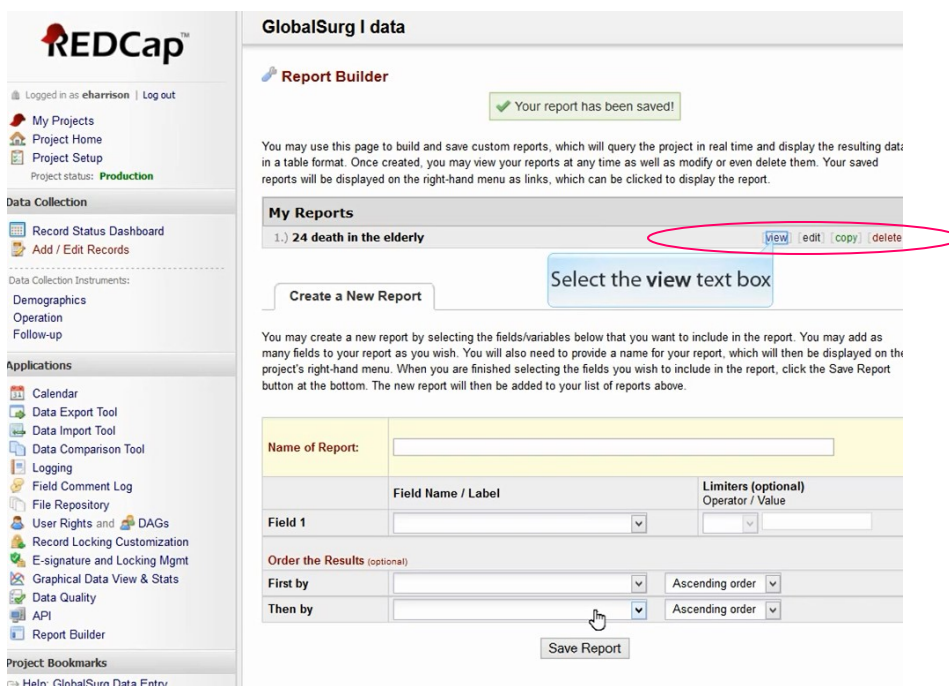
REDCap

Logged in as eharrison | Log out

My Projects
Project Home
Project Setup
Project status: Production

Data Collection

Record Status Dashboard
Add / Edit Records

Data Collection Instruments:
Demographics
Operation
Follow-up

Applications

Calendar
Data Export Tool
Data Import Tool
Data Comparison Tool
Logging
Field Comment Log
File Repository
User Rights and DAGs
Record Locking Customization
E-signature and Locking Mgmt
Graphical Data View & Stats
Data Quality
API
Report Builder

Project Bookmarks

Help: GlobalSurg Data Entry

GlobalSurg I data

Report Builder

Your report has been saved!

You may use this page to build and save custom reports, which will query the project in real time and display the resulting data in a table format. Once created, you may view your reports at any time as well as modify or even delete them. Your saved reports will be displayed on the right-hand menu as links, which can be clicked to display the report.

My Reports

1.) 24 death in the elderly [view] [edit] [copy] [delete

Select the view text box

Create a New Report

You may create a new report by selecting the fields/variables below that you want to include in the report. You may add as many fields to your report as you wish. You will also need to provide a name for your report, which will then be displayed on the project's right-hand menu. When you are finished selecting the fields you wish to include in the report, click the Save Report button at the bottom. The new report will then be added to your list of reports above.

| Name of Report: | | |
|---|---|---|
| | Field Name / Label | Limiters (optional) Operator / Value |
| Field 1 | | |
| Order the Results (optional) | | |
| First by | | Ascending order |
| Then by | | Ascending order |

Save Report